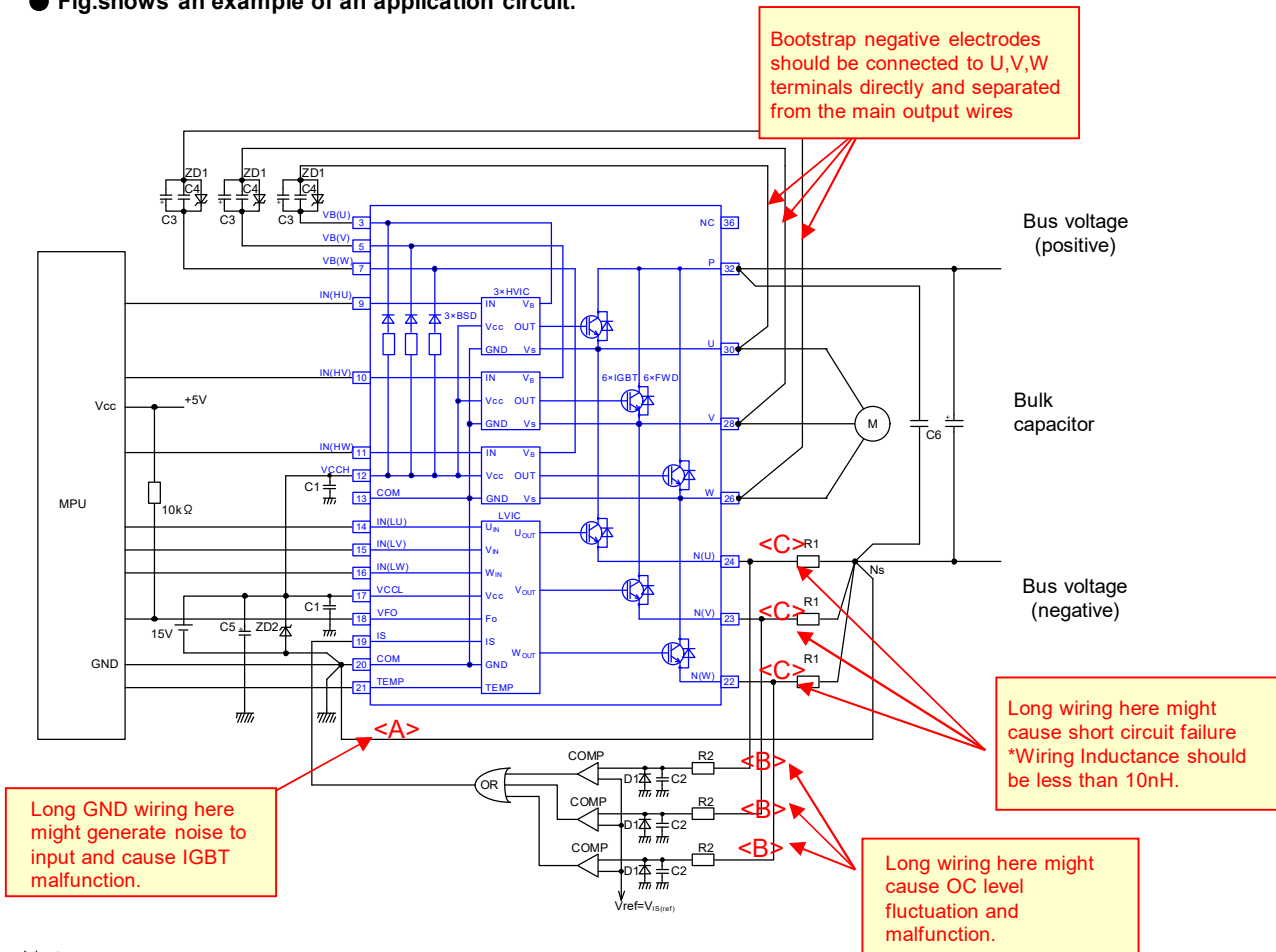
● Fig.shows an example of an application circuit.

Bootstrap negative electrodes should be connected to U,V,W terminals directly and separated from the main output wires

ZD1 C4 C3 ZD1 C4 C3 ZD1 C4 C3

VB(U) 3
VB(V) 5
VB(W) 7
IN(HU) 9
IN(HV) 10
IN(HW) 11
VCCH 12
COM 13
IN(LU) 14
IN(LV) 15
IN(LW) 16
VCCL 17
VFO 18
IS 19
COM 20
TEMP 21

NC 36
P 32
U 30
V 28
W 26
N(U) 24
N(V) 23
N(W) 22

3×HVIC
IN $V_B$
Vcc OUT
GND $V_S$
3×BSD
IN $V_B$
Vcc OUT
GND $V_S$
IN $V_B$
Vcc OUT
GND $V_S$
6×IGBT 6×FWD

LVIC
$U_{IN}$ $U_{OUT}$
$V_{IN}$
$W_{IN}$ $V_{OUT}$
Vcc
Fo
IS $W_{OUT}$
GND
TEMP

Bus voltage (positive)

Bulk capacitor

M

C6

MPU

Vcc +5V

10kΩ

C1

C1

15V C5 ZD2

GND

<C> R1
<C> R1
<C> R1
Ns

Bus voltage (negative)

<A>

COMP R2 <B>
OR D1 C2
COMP R2 <B>
D1 C2
COMP R2 <B>
D1 C2
Vref=$V_{IS(ref)}$

Long wiring here might cause short circuit failure *Wiring Inductance should be less than 10nH.

Long GND wiring here might generate noise to input and cause IGBT malfunction.

Long wiring here might cause OC level fluctuation and malfunction.